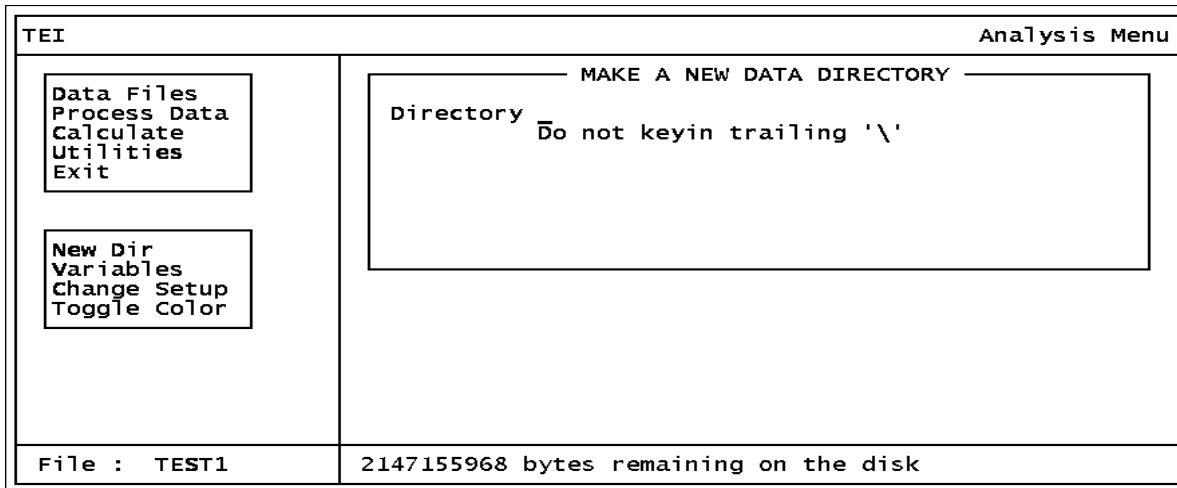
TEI

Analysis Menu

Data Files
Process Data
Calculate
Utilities
Exit

New Dir
Variables
Change Setup
Toggle Color

MAKE A NEW DATA DIRECTORY

Directory _
Do not keyin trailing '\'

File : TEST1

2147155968 bytes remaining on the disk